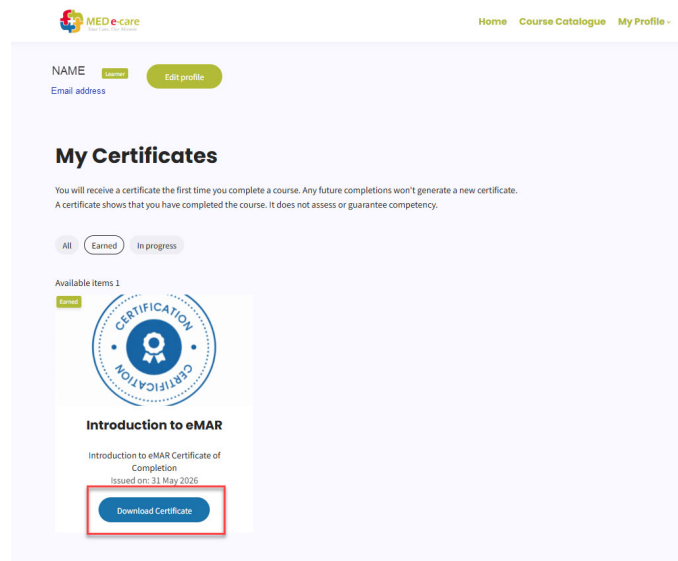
MED e-care
Your Care. Our Mission

Home Course Catalogue My Profile

NAME Learner
Email address

Edit profile

My Certificates

You will receive a certificate the first time you complete a course. Any future completions won't generate a new certificate.
A certificate shows that you have completed the course. It does not assess or guarantee competency.

All Earned In progress

Available items 1

Earned

CERTIFICATION CERTIFICATION

Introduction to eMAR

Introduction to eMAR Certificate of Completion
Issued on: 31 May 2026

Download Certificate